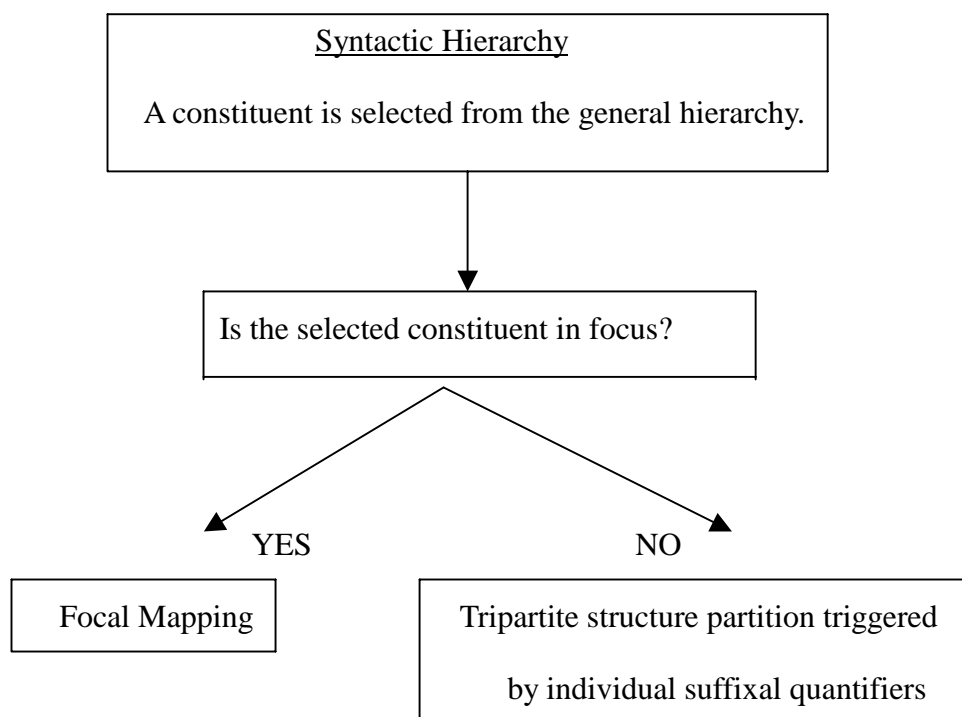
Syntactic Hierarchy

A constituent is selected from the general hierarchy.

Is the selected constituent in focus?

YES

NO

Focal Mapping

Tripartite structure partition triggered by individual suffixal quantifiers